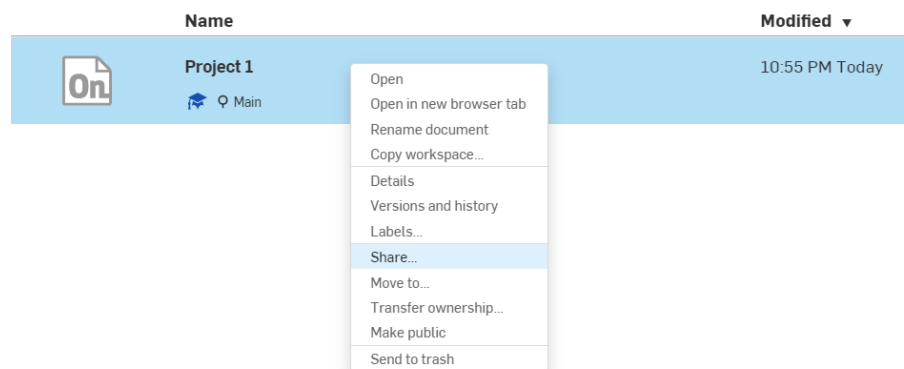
Name

Modified ▼

On

Project 1

Main

10:55 PM Today

Open
Open in new browser tab
Rename document
Copy workspace...

Details
Versions and history
Labels...

Share...
Move to...
Transfer ownership...
Make public

Send to trash